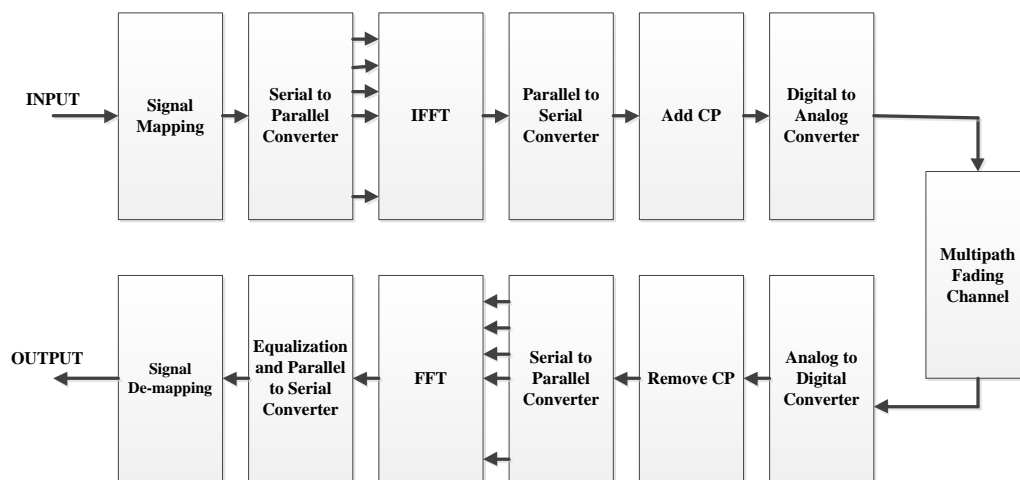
INPUT

Signal Mapping

Serial to Parallel Converter

IFFT

Parallel to Serial Converter

Add CP

Digital to Analog Converter

Multipath Fading Channel

Analog to Digital Converter

Remove CP

Serial to Parallel Converter

FFT

Equalization and Parallel to Serial Converter

Signal De-mapping

OUTPUT